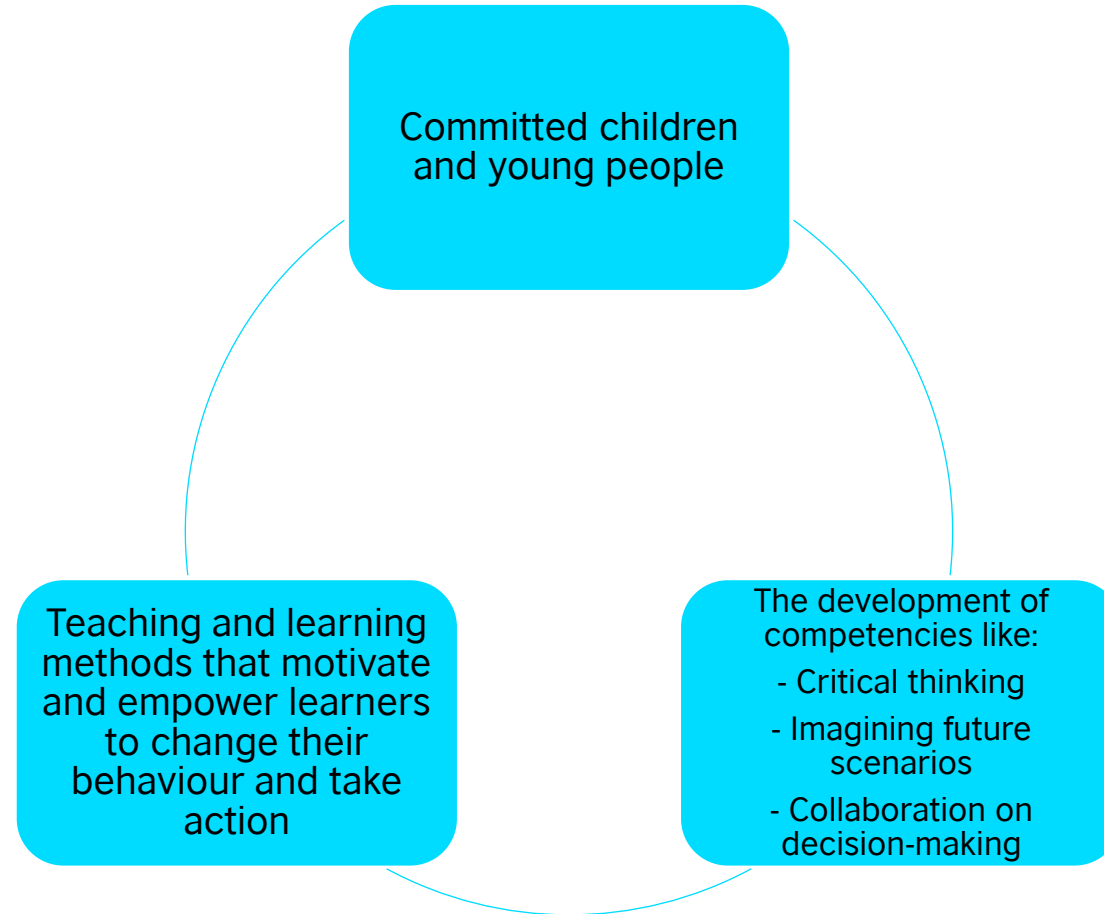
Committed children and young people

The development of competencies like:
- Critical thinking
- Imagining future scenarios
- Collaboration on decision-making

Teaching and learning methods that motivate and empower learners to change their behaviour and take action